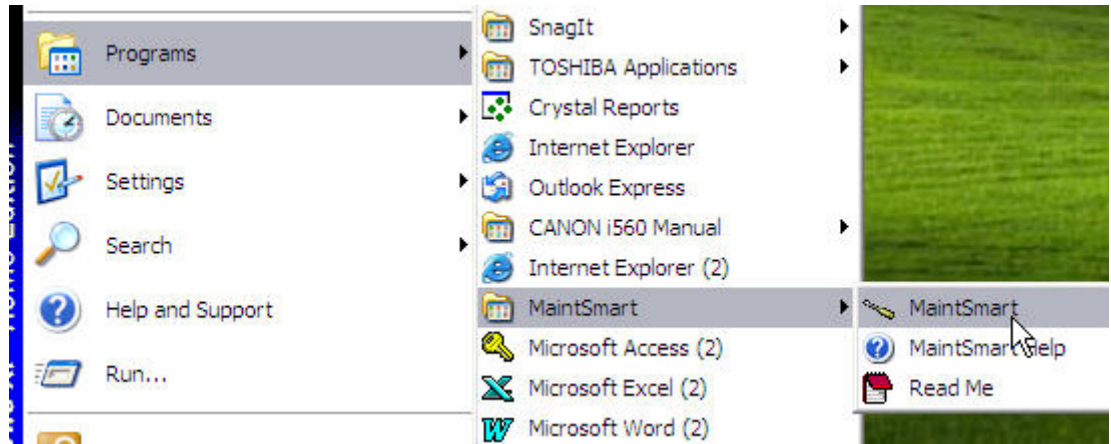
Programs
Documents
Settings
Search
Help and Support
Run...

SnagIt
TOSHIBA Applications
Crystal Reports
Internet Explorer
Outlook Express
CANON i560 Manual
Internet Explorer (2)
MaintSmart
Microsoft Access (2)
Microsoft Excel (2)
Microsoft Word (2)

MaintSmart
MaintSmart Help
Read Me